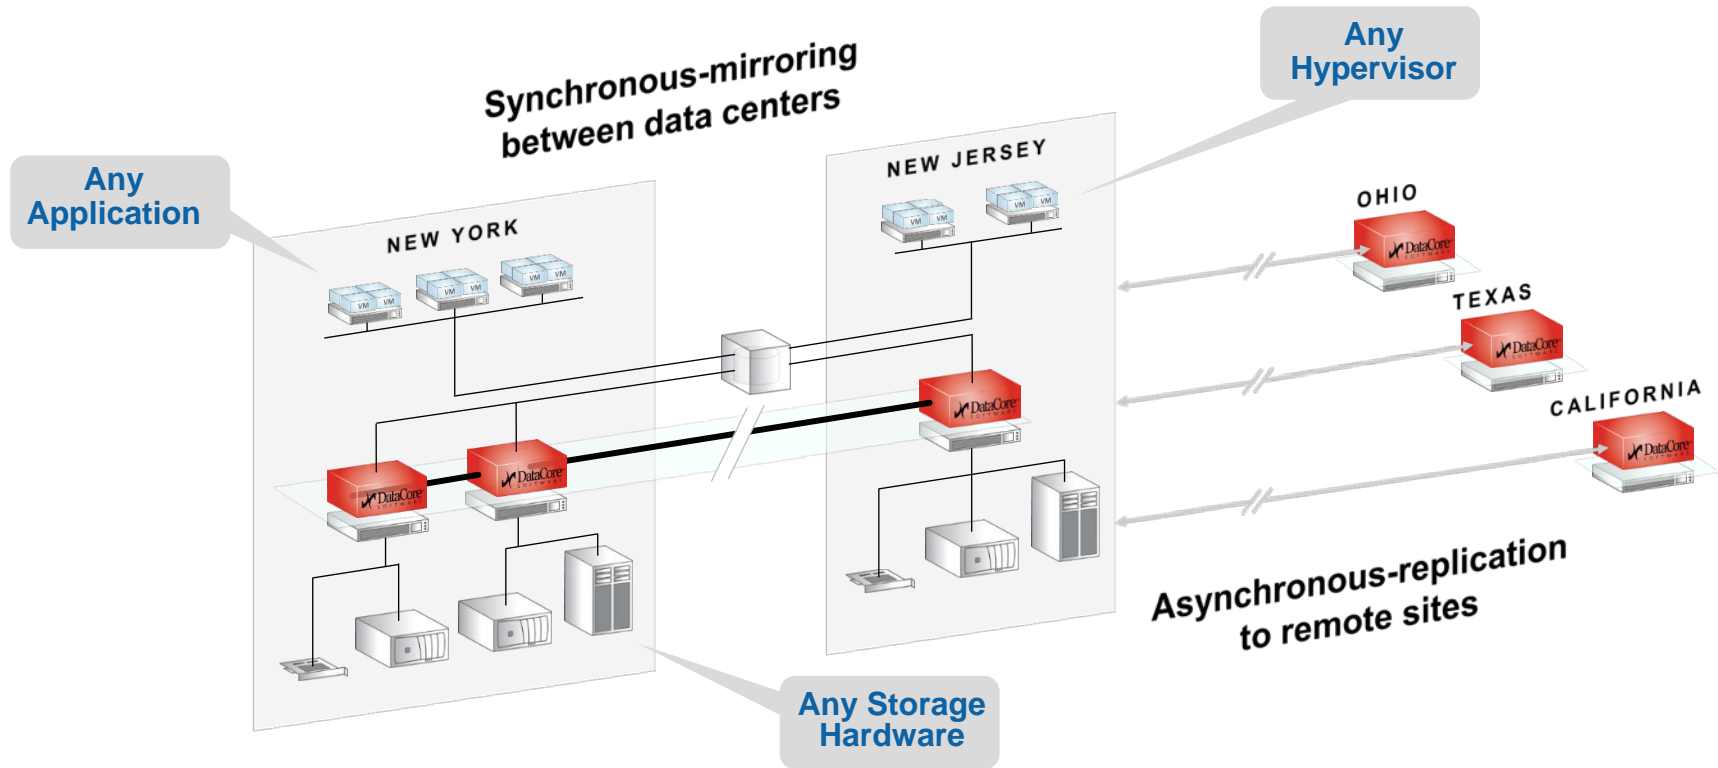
Synchronous-mirroring between data centers

Any Hypervisor

Any Application

NEW YORK

NEW JERSEY

OHIO

TEXAS

CALIFORNIA

VM VM

VM VM

VM VM

VM VM

VM VM

DataCore SOFTWARE

DataCore SOFTWARE

DataCore SOFTWARE

DataCore SOFTWARE

DataCore SOFTWARE

DataCore SOFTWARE

Asynchronous-replication to remote sites

Any Storage Hardware